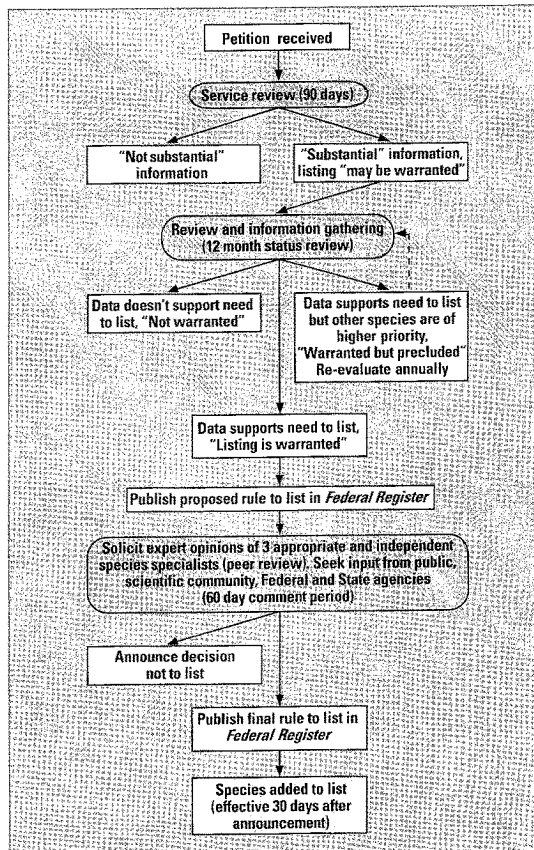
Petition received

Service review (90 days)

"Not substantial" information

"Substantial" information, listing "may be warranted"

Review and information gathering (12 month status review)

Data doesn't support need to list, "Not warranted"

Data supports need to list but other species are of higher priority, "Warranted but precluded" Re-evaluate annually

Data supports need to list, "Listing is warranted"

Publish proposed rule to list in *Federal Register*

Solicit expert opinions of 3 appropriate and independent species specialists (peer review). Seek input from public, scientific community, Federal and State agencies (60 day comment period)

Announce decision not to list

Publish final rule to list in *Federal Register*

Species added to list (effective 30 days after announcement)